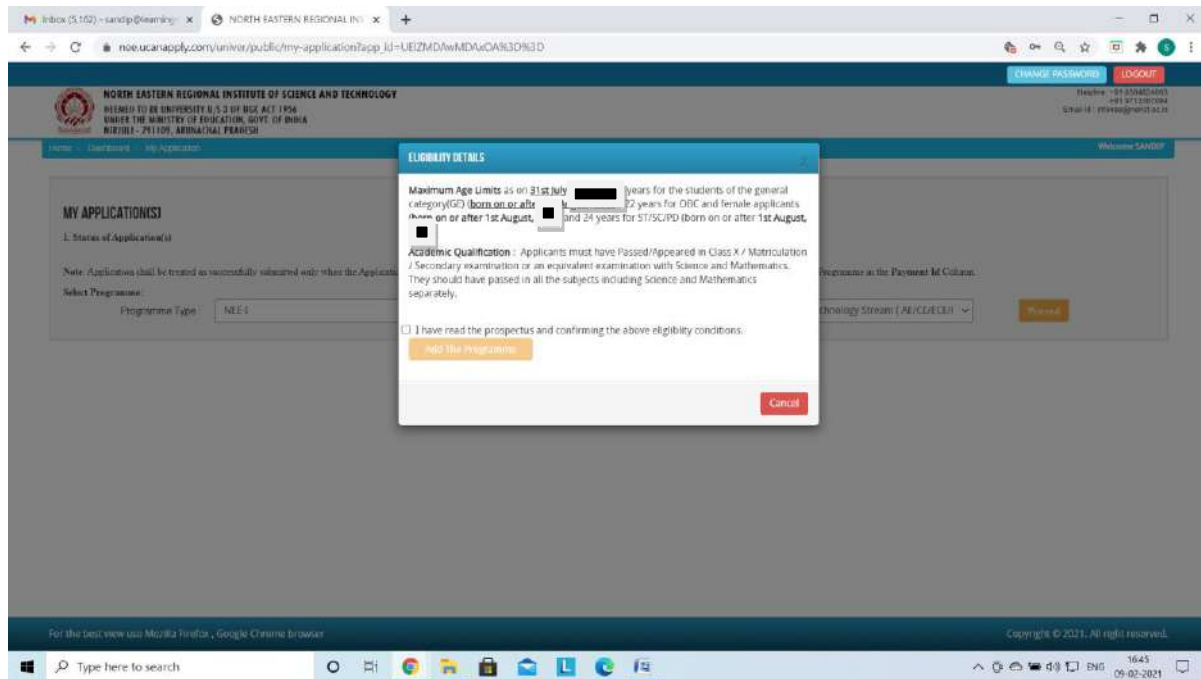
Inbox (5,102) - sandip@learning × NORTH EASTERN REGIONAL INS × +

noe.ucanapply.com/univer/public/my-application?app_id=UElZMDAwMDAwOA%3D%3D

CHANGE PASSWORD LOGOUT

NORTH EASTERN REGIONAL INSTITUTE OF SCIENCE AND TECHNOLOGY
DEEMED TO BE UNIVERSITY U/S 3 OF UGC ACT 1956
UNDER THE MINISTRY OF EDUCATION, GOVT. OF INDIA
NIRJULI - 791109, ARUNACHAL PRADESH

Helpline : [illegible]
Email id : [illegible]

Home Dashboard My Application

Welcome SANDIP

MY APPLICATION(S)

1. Status of Application(s)

Note: Application shall be treated as successfully submitted only when the Applicant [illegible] Programme in the Payment Id Column.

Select Programme :

Programme Type NEE-I

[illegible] chnology Stream ( AE/CE/ECE/I

Proceed

ELIGIBILITY DETAILS

Maximum Age Limits as on 31st July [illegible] years for the students of the general category(GE) (born on or after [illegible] 22 years for OBC and female applicants (born on or after 1st August, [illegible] and 24 years for ST/SC/PD (born on or after 1st August, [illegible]

Academic Qualification : Applicants must have Passed/Appeared in Class X / Matriculation / Secondary examination or an equivalent examination with Science and Mathematics. They should have passed in all the subjects including Science and Mathematics separately.

I have read the prospectus and confirming the above eligibility conditions.

Add The Programme

Cancel

For the best view use Mozilla Firefox , Google Chrome browser

Copyright © 2021. All right reserved.

Type here to search

ENG 16:45 09-02-2021